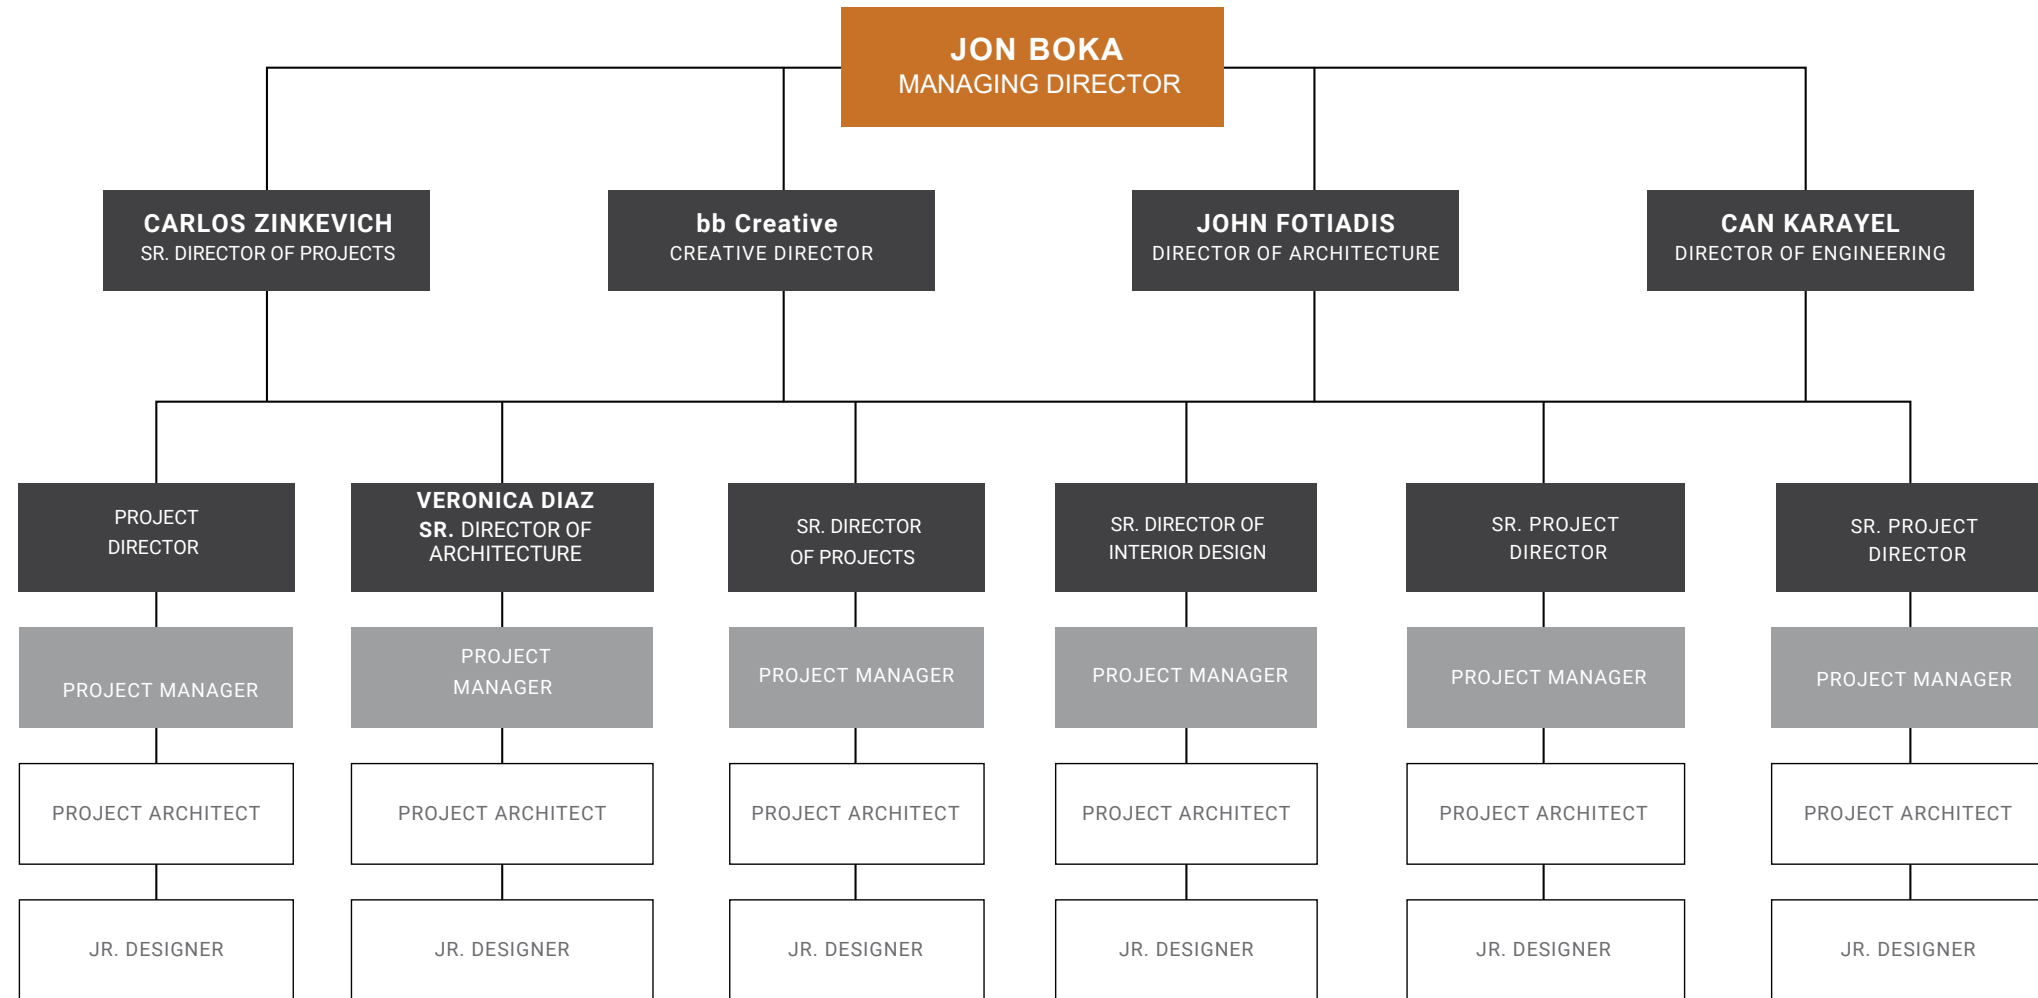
JON BOKA
MANAGING DIRECTOR

CARLOS ZINKEVICH
SR. DIRECTOR OF PROJECTS

bb Creative
CREATIVE DIRECTOR

JOHN FOTIADIS
DIRECTOR OF ARCHITECTURE

CAN KARAYEL
DIRECTOR OF ENGINEERING

PROJECT DIRECTOR

VERONICA DIAZ
SR. DIRECTOR OF ARCHITECTURE

SR. DIRECTOR OF PROJECTS

SR. DIRECTOR OF INTERIOR DESIGN

SR. PROJECT DIRECTOR

SR. PROJECT DIRECTOR

PROJECT MANAGER

PROJECT MANAGER

PROJECT MANAGER

PROJECT MANAGER

PROJECT MANAGER

PROJECT MANAGER

PROJECT ARCHITECT

PROJECT ARCHITECT

PROJECT ARCHITECT

PROJECT ARCHITECT

PROJECT ARCHITECT

PROJECT ARCHITECT

JR. DESIGNER

JR. DESIGNER

JR. DESIGNER

JR. DESIGNER

JR. DESIGNER

JR. DESIGNER